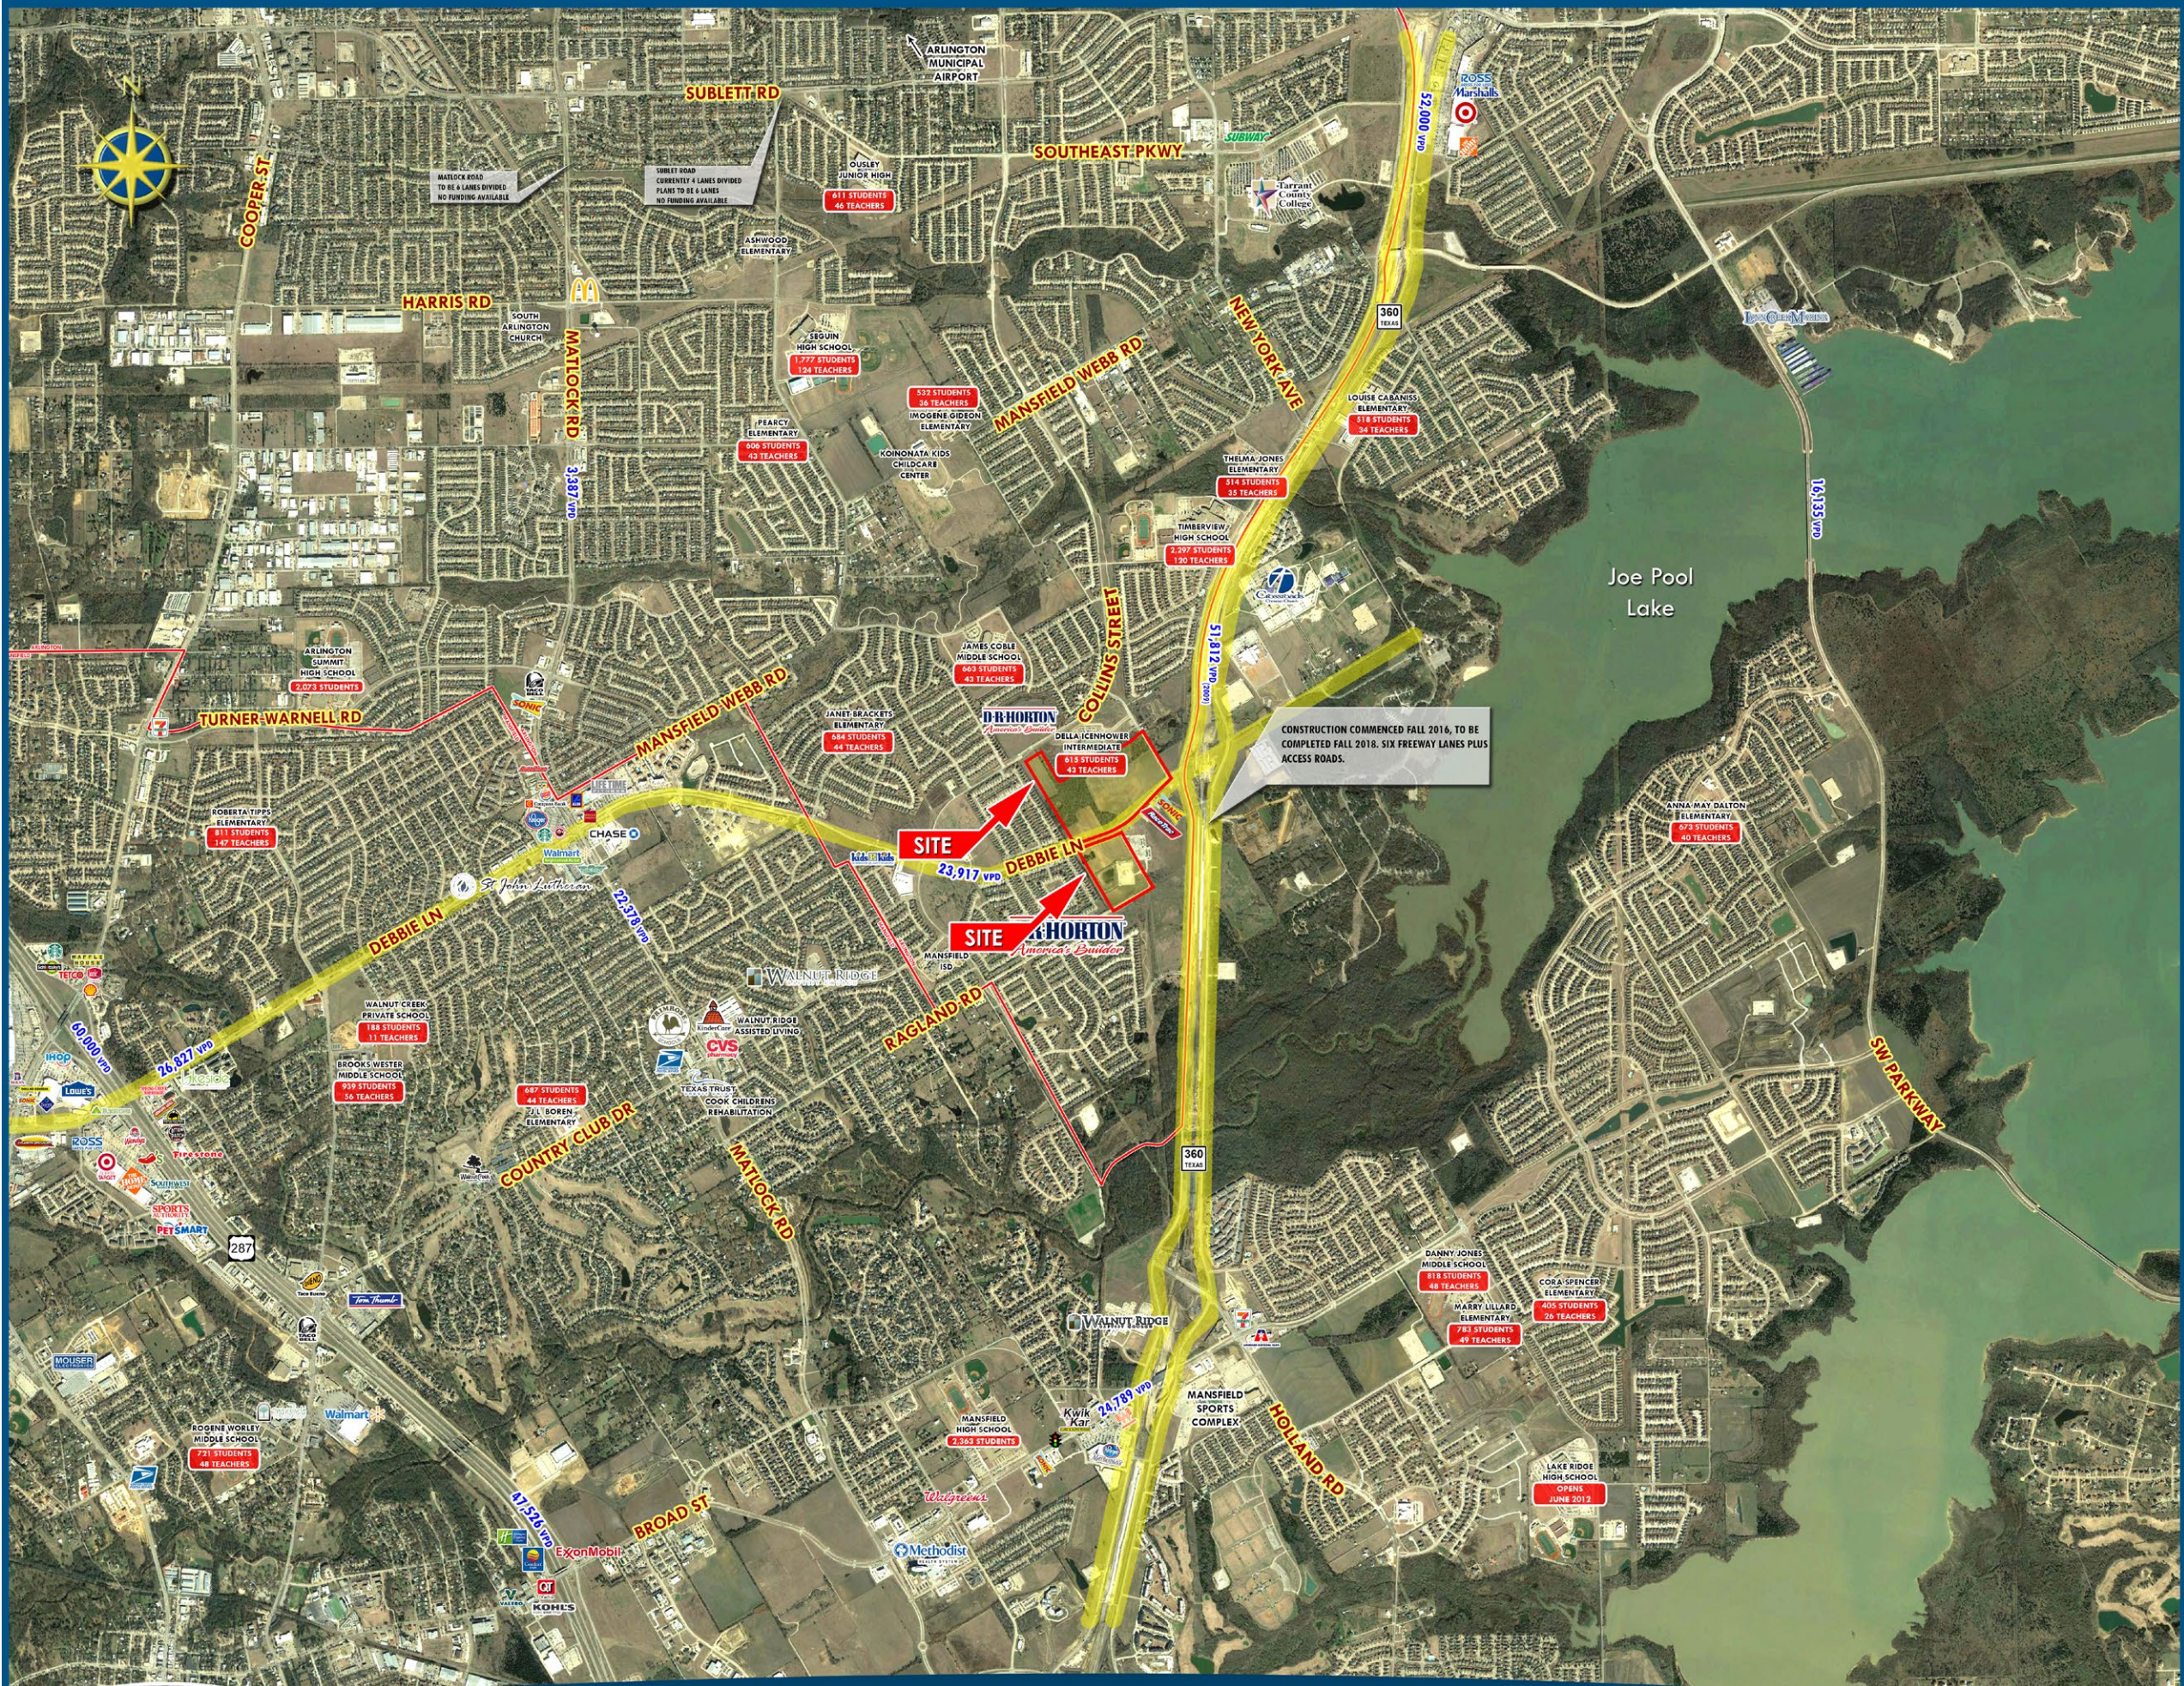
ARLINGTON MUNICIPAL AIRPORT

SUBLETT RD

SOUTHEAST PKWY

52,000 VPD

COOPER ST

MATLOCK ROAD TO BE 6 LANES DIVIDED NO FUNDING AVAILABLE

SUBLETT ROAD CURRENTLY 4 LANES DIVIDED PLANS TO BE 6 LANES NO FUNDING AVAILABLE

611 STUDENTS 46 TEACHERS

HARRIS RD

MATLOCK RD

1,777 STUDENTS 120 TEACHERS

MANSFIELD WEBB RD

NEW YORK AVE

360

532 STUDENTS 36 TEACHERS

606 STUDENTS 43 TEACHERS

514 STUDENTS 35 TEACHERS

518 STUDENTS 34 TEACHERS

16,135 VPD

1,297 STUDENTS 130 TEACHERS

Joe Pool Lake

33,88 VPD

2,073 STUDENTS

TURNER WARNELL RD

MANSFIELD WEBB RD

COLLINS STREET

51,812 VPD

CONSTRUCTION COMMENCED FALL 2016, TO BE COMPLETED FALL 2018. SIX FREEWAY LANES PLUS ACCESS ROADS.

D.R. HORTON

660 STUDENTS 43 TEACHERS

604 STUDENTS 44 TEACHERS

619 STUDENTS 45 TEACHERS

611 STUDENTS 47 TEACHERS

CHASE

SITE

23,917 VPD

DEBBIE LN

673 STUDENTS 40 TEACHERS

SITE

D.R. HORTON America's Builder

DEBBIE LN

WALNUT RIDGE

60,000 VPD

26,827 VPD

188 STUDENTS 13 TEACHERS

938 STUDENTS 56 TEACHERS

CVS

687 STUDENTS 44 TEACHERS

RAGLAND RD

COUNTRY CLUB DR

MATLOCK RD

SW PARKWAY

360

287

818 STUDENTS 48 TEACHERS

405 STUDENTS 26 TEACHERS

783 STUDENTS 49 TEACHERS

WALNUT RIDGE

24,789 VPD

MANSFIELD SPORTS COMPLEX

HOLLAND RD

2,363 STUDENTS

775 STUDENTS 48 TEACHERS

Walmart

BROAD ST

87,526 VPD

ExxonMobil

KOHLS

Methodist

LAKE RIDGE HIGH SCHOOL OPENS JUNE 2013